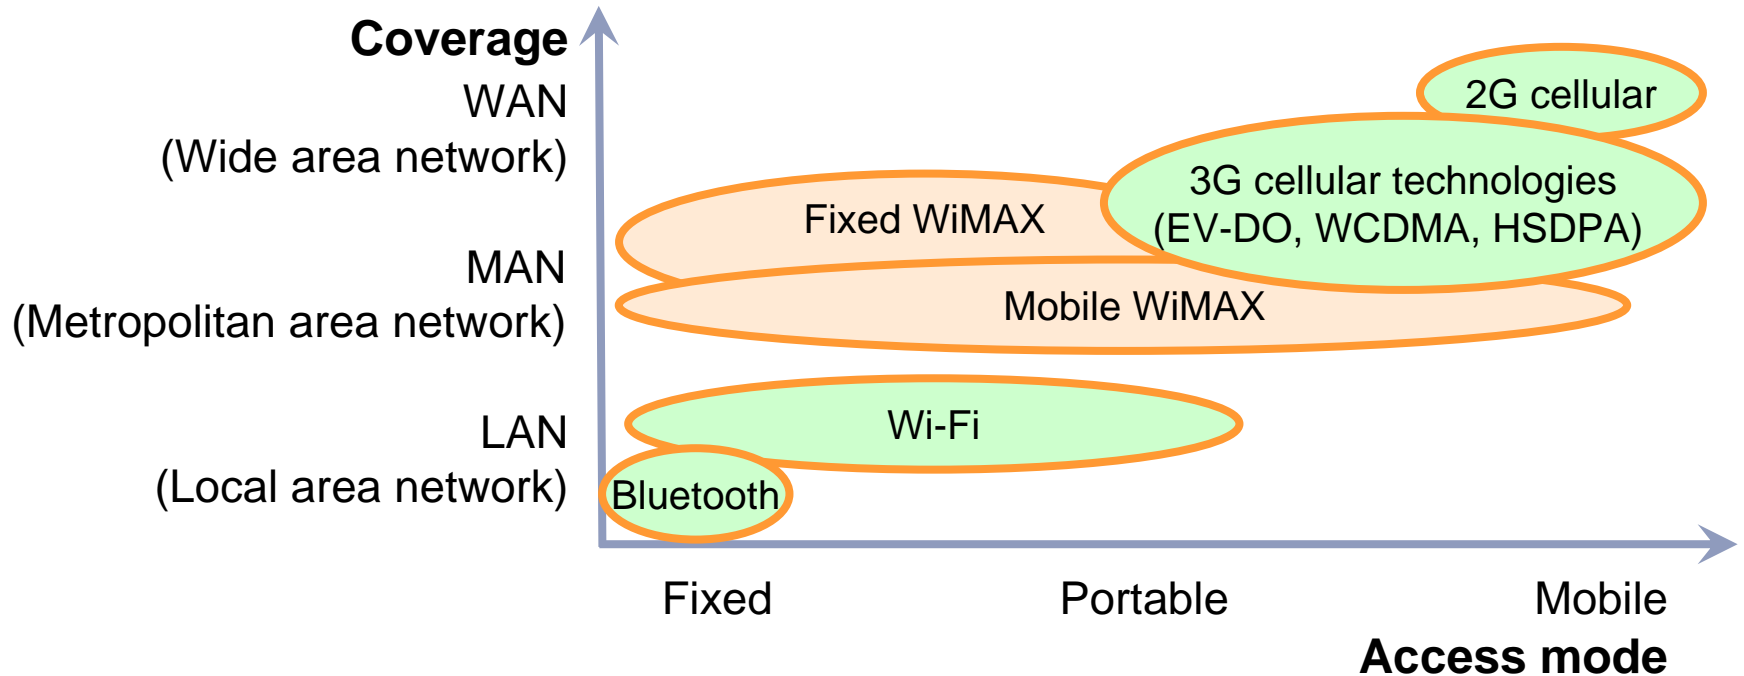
Coverage
WAN
(Wide area network)
MAN
(Metropolitan area network)
LAN
(Local area network)

2G cellular
3G cellular technologies (EV-DO, WCDMA, HSDPA)
Fixed WiMAX
Mobile WiMAX
Wi-Fi
Bluetooth

Fixed
Portable
Mobile
Access mode